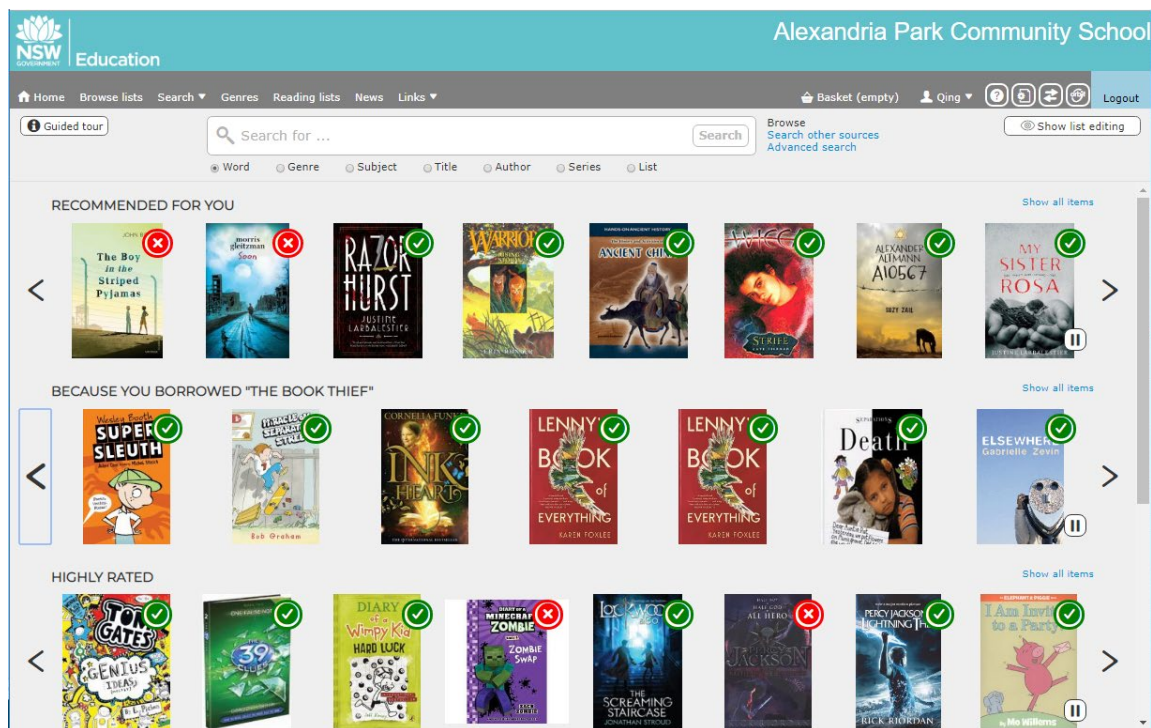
NSW GOVERNMENT Education

Alexandria Park Community School

Home Browse lists Search ▾ Genres Reading lists News Links ▾

Basket (empty) Qing ▾ Logout

Guided tour

Search for ... Search

Browse
Search other sources
Advanced search

Show list editing

Word Genre Subject Title Author Series List

RECOMMENDED FOR YOU

Show all items

The Boy in the Striped Pyjamas

morris gleitzman Soon

RAZORHURST JUSTINE LARBALESTIER

WARRIORS

ANCIENT CHINA

STRIFE

ALEXANDER ALTMANN A10567 SUZY ZAIL

MY SISTER ROSA JUSTINE LARBALESTIER

BECAUSE YOU BORROWED "THE BOOK THIEF"

Show all items

Wesley Booth SUPER SLEUTH

Bob Graham

CORNELIA FUNKE INKHEART

LENNY'S BOOK of EVERYTHING KAREN FOXLEE

LENNY'S BOOK of EVERYTHING KAREN FOXLEE

Death

ELSEWHERE Gabrielle Zevin

HIGHLY RATED

Show all items

TOM GATES GENIUS IDEAS

THE 39 CLUES

DIARY of a Wimpy Kid HARD LUCK

DIARY OF A MINECRAFT ZOMBIE ZOMBIE SWAP

LOCKWOOD & CO. THE SCREAMING STAIRCASE JONATHAN STROUD

PERCY JACKSON

PERCY JACKSON LIGHTNING THIEF RICK RIORDAN

I Am Invited to a Party! Mo Willems